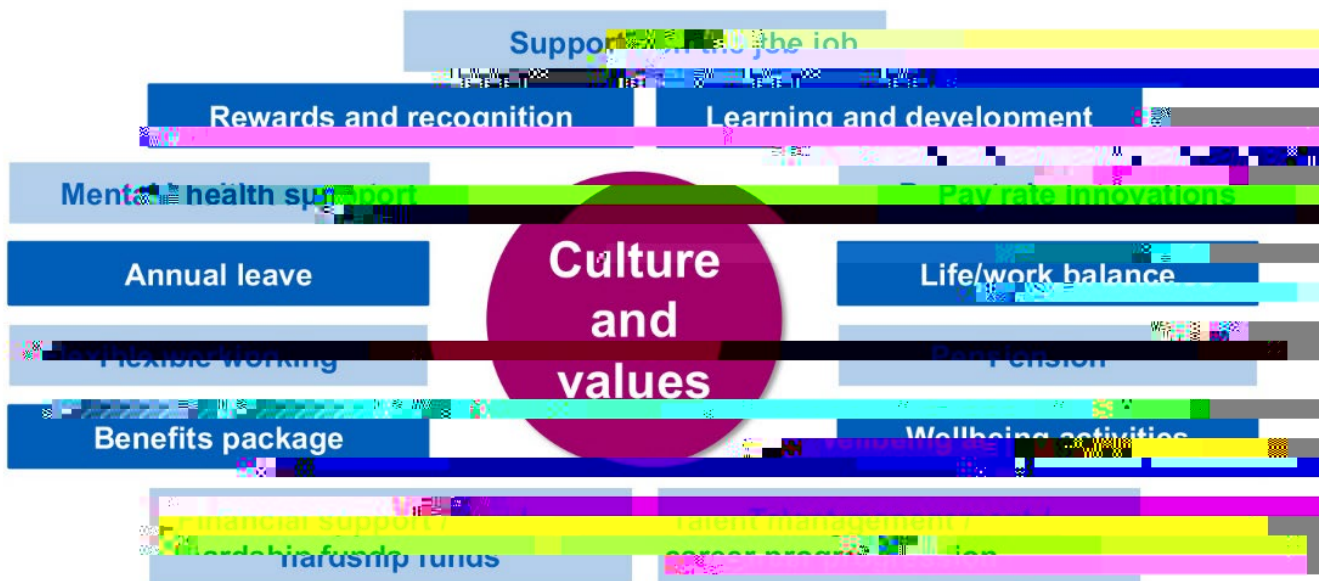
Support in the job

Rewards and recognition

Learning and development

Mental health support

Pay rate innovations

Culture and values

Annual leave

Life/work balance

Flexible working

Pension

Benefits package

Wellbeing activities

Financial support / hardship funds

Talent management / career progression